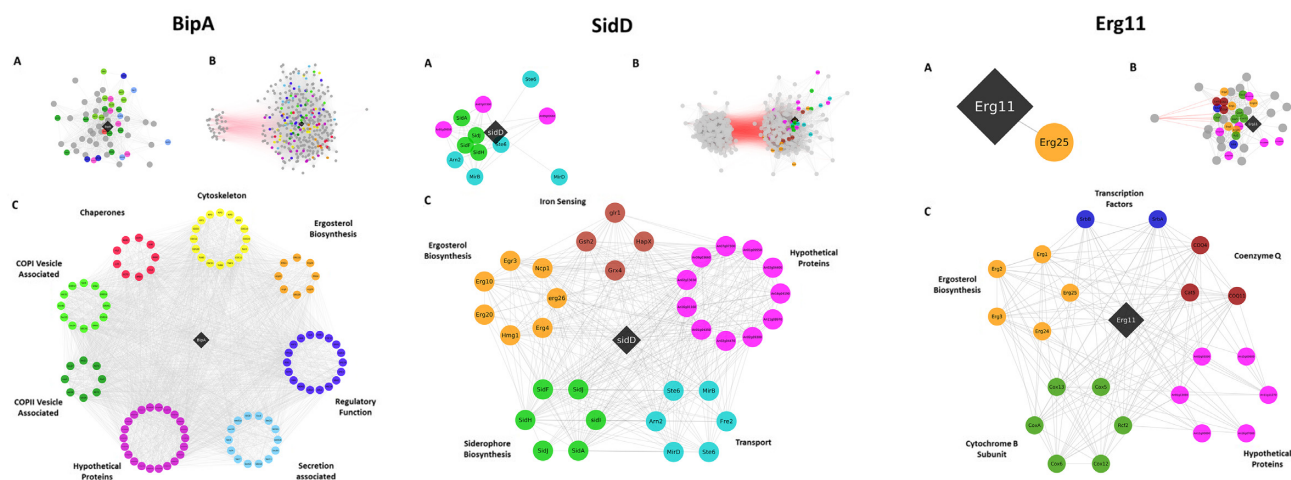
BipA

A

B

C

Chaperones

Cytoskeleton

Ergosterol Biosynthesis

COPI Vesicle Associated

COPII Vesicle Associated

Regulatory Function

Hypothetical Proteins

Secretion associated

SidD

A

Ste6

SidA

SidF

SidH

SidJ

sidD

SidI

Arr2

MirB

MirD

B

C

Iron Sensing

Ergosterol Biosynthesis

Hypothetical Proteins

Siderophore Biosynthesis

Transport

yfr1

Gsh2

HapX

Grx4

Egr3

Ncp1

Erg10

arg26

Erg20

Erg4

Hmg1

sidD

SidF

SidJ

Ste6

MirB

SidH

SidI

Arr2

Fre2

SidJ

SidA

MirD

Ste6

Erg11

A

Erg11

Erg25

B

C

Transcription Factors

Coenzyme Q

Ergosterol Biosynthesis

Erg1

Erg2

Erg25

Erg3

Erg24

Erg11

Cox13

Cox5

CoxA

Rcf2

Cox6

Cox12

Cytochrome B Subunit

Hypothetical Proteins